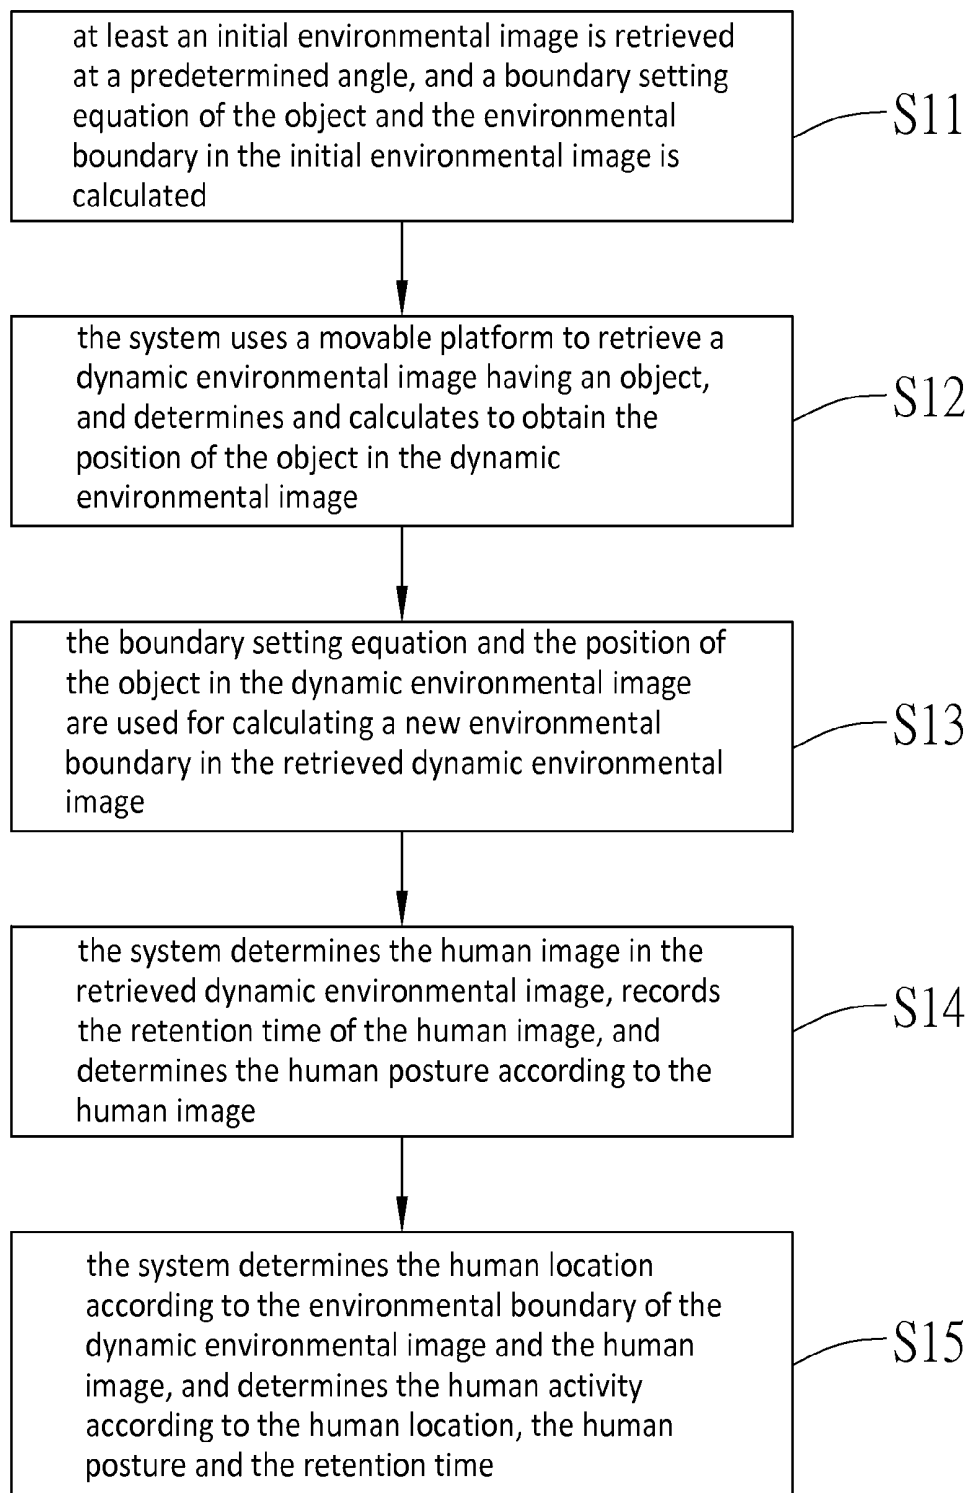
at least an initial environmental image is retrieved at a predetermined angle, and a boundary setting equation of the object and the environmental boundary in the initial environmental image is calculated

S11

the system uses a movable platform to retrieve a dynamic environmental image having an object, and determines and calculates to obtain the position of the object in the dynamic environmental image

S12

the boundary setting equation and the position of the object in the dynamic environmental image are used for calculating a new environmental boundary in the retrieved dynamic environmental image

S13

the system determines the human image in the retrieved dynamic environmental image, records the retention time of the human image, and determines the human posture according to the human image

S14

the system determines the human location according to the environmental boundary of the dynamic environmental image and the human image, and determines the human activity according to the human location, the human posture and the retention time

S15